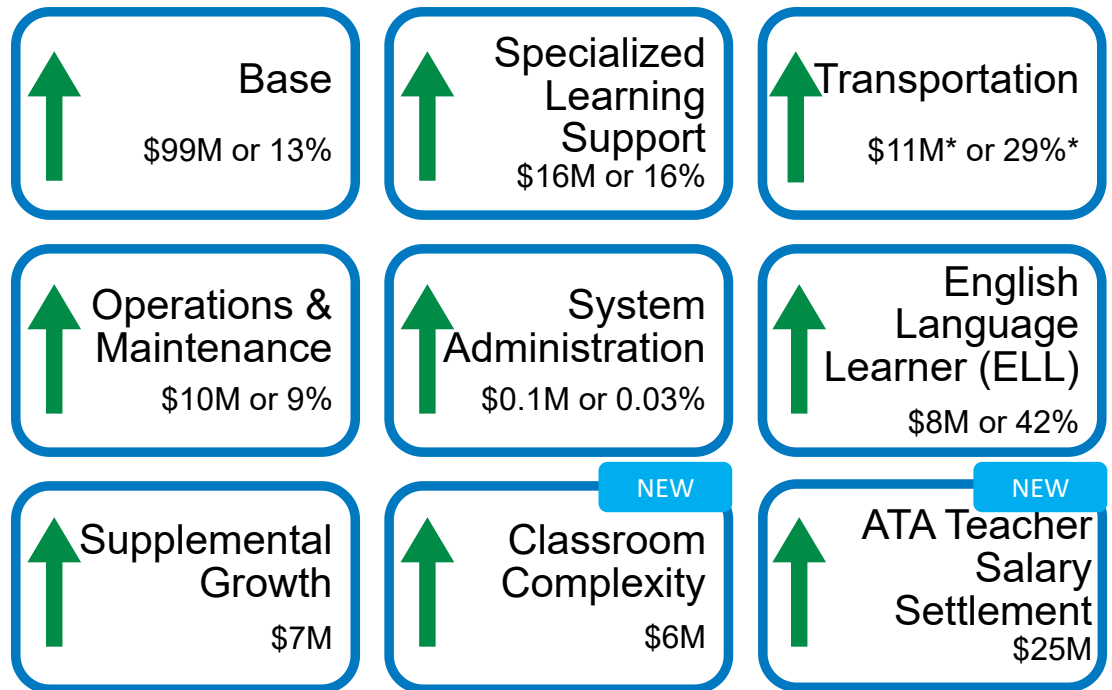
Base

\$99M or 13%

Specialized Learning Support

\$16M or 16%

Transportation

\$11M* or 29%*

Operations & Maintenance

\$10M or 9%

System Administration

\$0.1M or 0.03%

English Language Learner (ELL)

\$8M or 42%

Supplemental Growth

\$7M

NEW

Classroom Complexity

\$6M

NEW

ATA Teacher Salary Settlement

\$25M